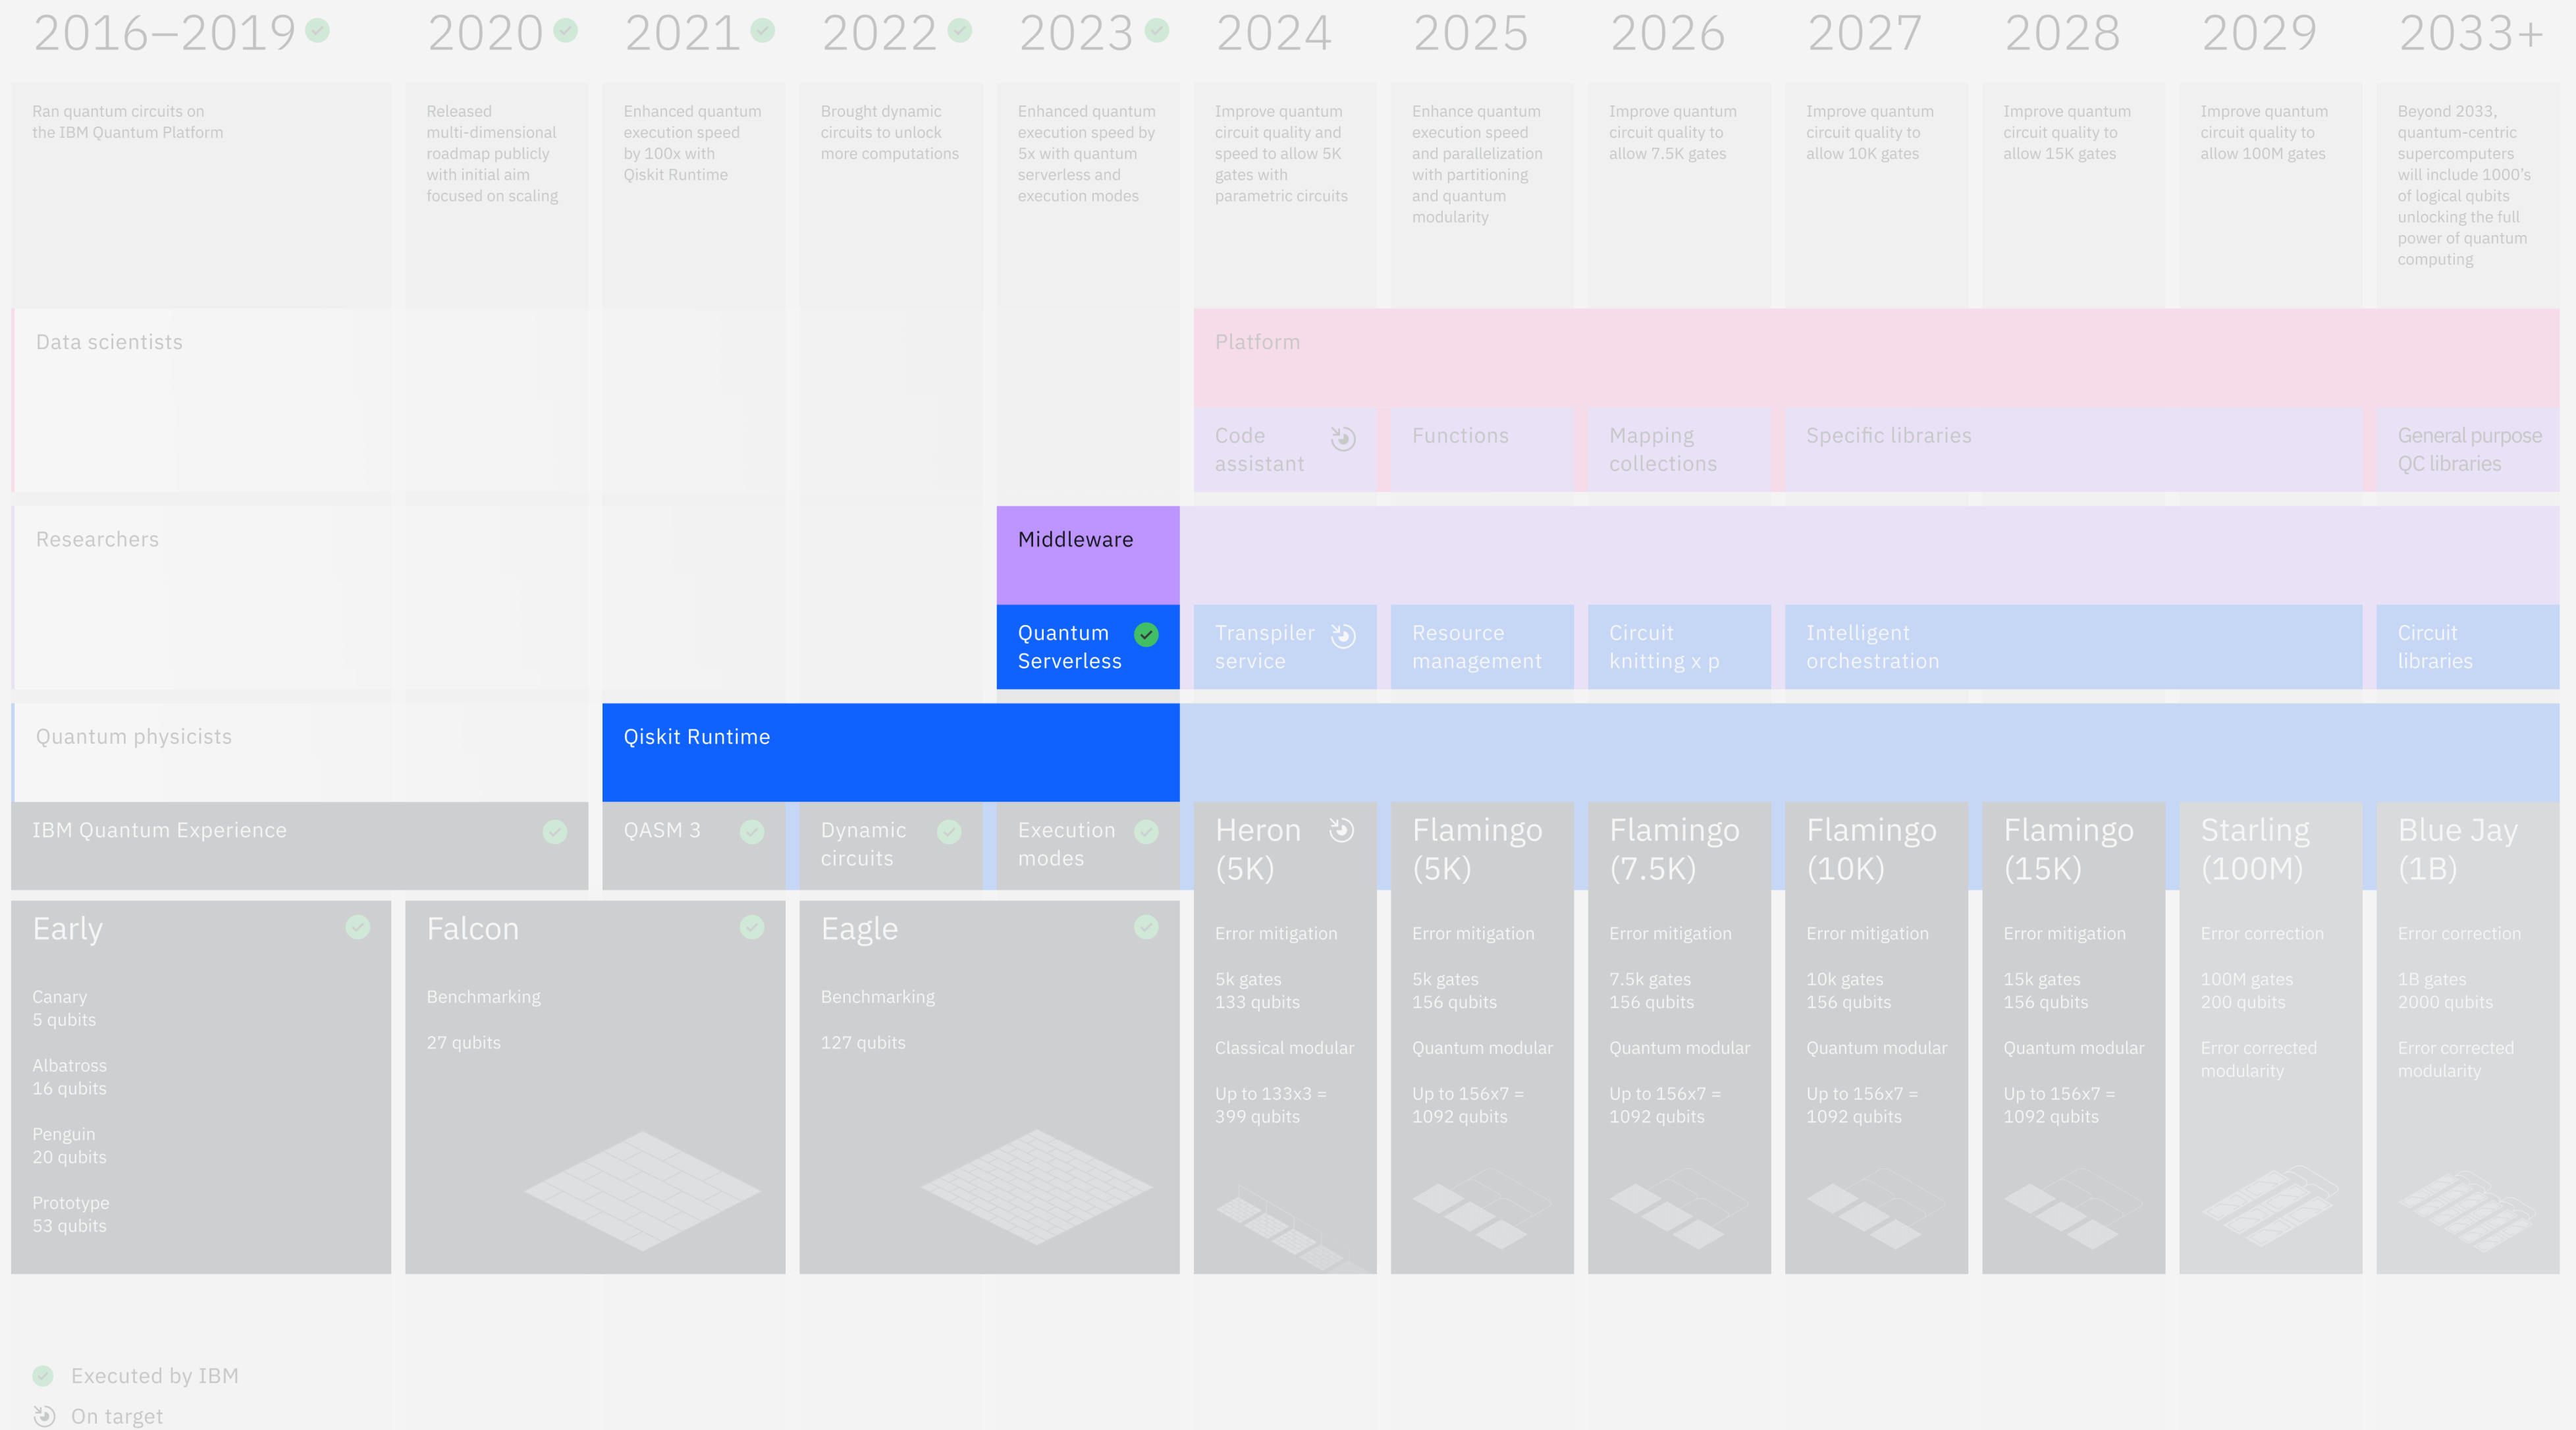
2016–2019 2020 2021 2022 2023 2024 2025 2026 2027 2028 2029 2033+

Ran quantum circuits on the IBM Quantum Platform

Released multi-dimensional roadmap publicly with initial aim focused on scaling

Enhanced quantum execution speed by 100x with Qiskit Runtime

Brought dynamic circuits to unlock more computations

Enhanced quantum execution speed by 5x with quantum serverless and execution modes

Improve quantum circuit quality and speed to allow 5K gates with parametric circuits

Enhance quantum execution speed and parallelization with partitioning and quantum modularity

Improve quantum circuit quality to allow 7.5K gates

Improve quantum circuit quality to allow 10K gates

Improve quantum circuit quality to allow 15K gates

Improve quantum circuit quality to allow 100M gates

Beyond 2033, quantum-centric supercomputers will include 1000's of logical qubits unlocking the full power of quantum computing

Data scientists

Platform

Code assistant

Functions

Mapping collections

Specific libraries

General purpose QC libraries

Researchers

Middleware

Quantum Serverless

Transpiler service

Resource management

Circuit knitting x p

Intelligent orchestration

Circuit libraries

Quantum physicists

Qiskit Runtime

IBM Quantum Experience

QASM 3

Dynamic circuits

Execution modes

Heron (5K)
Error mitigation
5k gates
133 qubits
Classical modular
Up to 133x3 = 399 qubits

Flamingo (5K)
Error mitigation
5k gates
156 qubits
Quantum modular
Up to 156x7 = 1092 qubits

Flamingo (7.5K)
Error mitigation
7.5k gates
156 qubits
Quantum modular
Up to 156x7 = 1092 qubits

Flamingo (10K)
Error mitigation
10k gates
156 qubits
Quantum modular
Up to 156x7 = 1092 qubits

Flamingo (15K)
Error mitigation
15k gates
156 qubits
Quantum modular
Up to 156x7 = 1092 qubits

Starling (100M)
Error correction
100M gates
200 qubits
Error corrected modularity

Blue Jay (1B)
Error correction
1B gates
2000 qubits
Error corrected modularity

Early
Canary
5 qubits
Albatross
16 qubits
Penguin
20 qubits
Prototype
53 qubits

Falcon
Benchmarking
27 qubits

Eagle
Benchmarking
127 qubits

Executed by IBM
On target